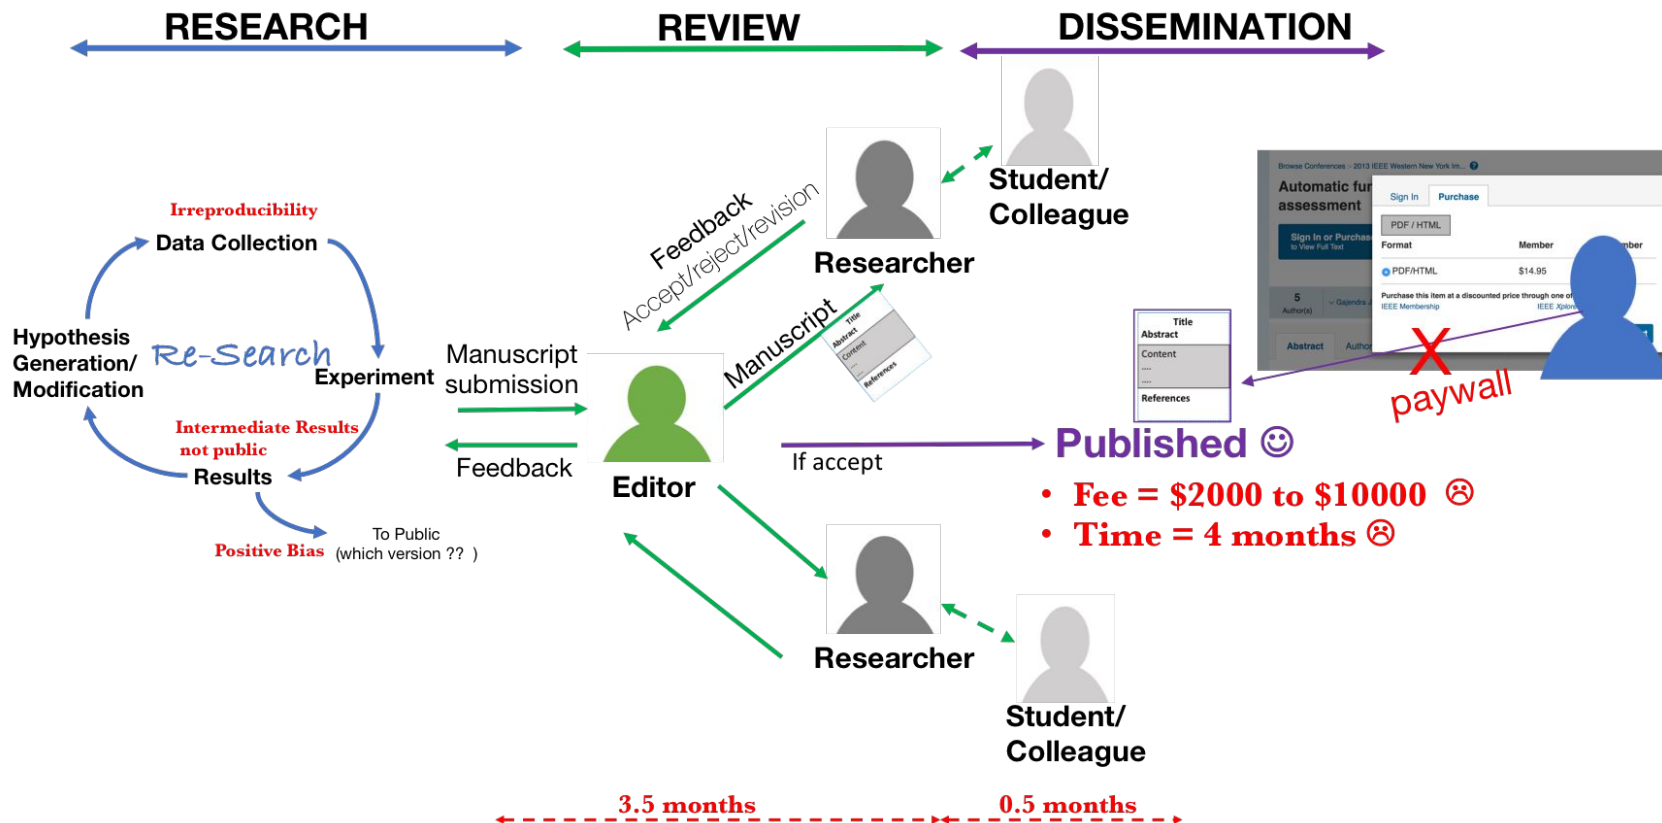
RESEARCH

REVIEW

DISSEMINATION

Irreproducibility

Data Collection

Hypothesis Generation/ Modification

Re-Search

Experiment

Intermediate Results not public

Results

Positive Bias

To Public (which version ?? )

Manuscript submission

Feedback

Editor

Feedback

Accept/reject/revision

Manuscript

Title Abstract Content References

Researcher

Student/ Colleague

Researcher

Student/ Colleague

If accept

Title
Abstract
Content
....
....
References

Published ☺

• Fee = $2000 to $10000 ☹
• Time = 4 months ☹

Browse Conferences > 2013 IEEE Western New York Im...

Automatic fu assessment

Sign In or Purchase to View Full Text

Sign In

Purchase

PDF / HTML

Format

Member

mber

PDF/HTML

$14.95

Purchase this item at a discounted price through one of

IEEE Membership

IEEE Xplore

5 Author(s)

Gajendra

Abstract

Autho

X

paywall

3.5 months

0.5 months